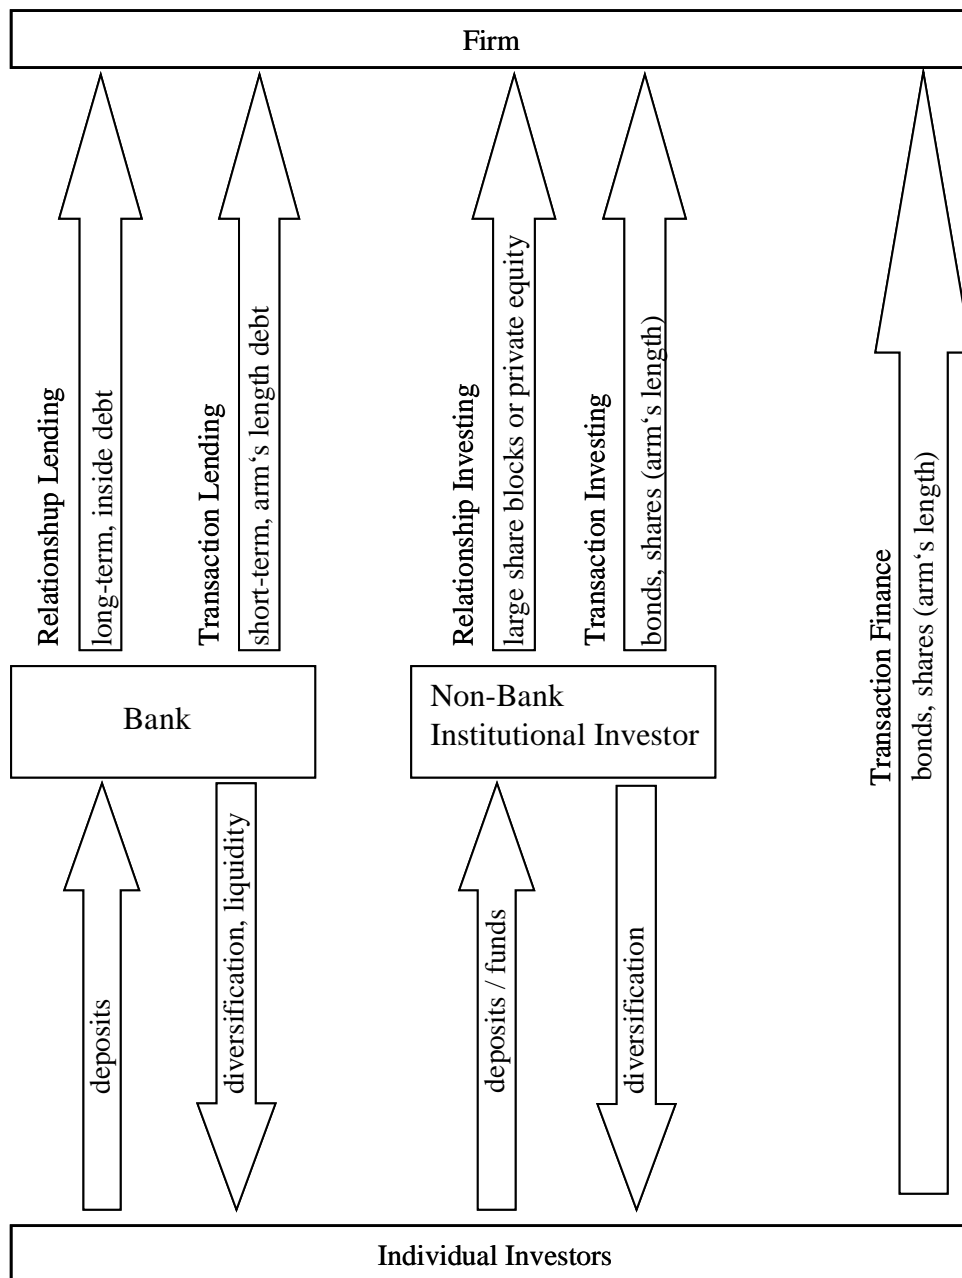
Firm

Relationshup Lending
long-term, inside debt

Transaction Lending
short-term, arm's length debt

Relationship Investing
large share blocks or private equity

Transaction Investing
bonds, shares (arm's length)

Transaction Finance
bonds, shares (arm's length)

Bank

Non-Bank
Institutional Investor

deposits

diversification, liquidity

deposits / funds

diversification

Individual Investors